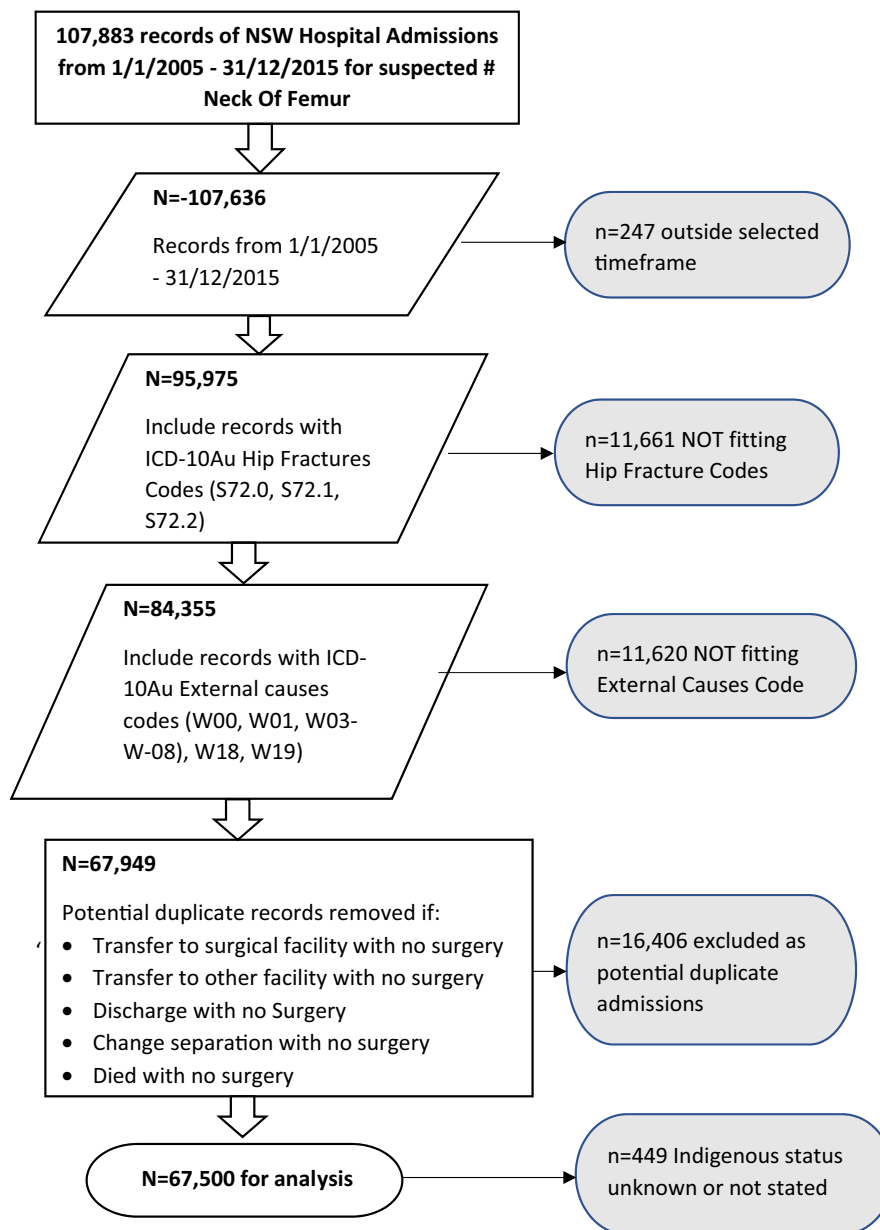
107,883 records of NSW Hospital Admissions from 1/1/2005 - 31/12/2015 for suspected # Neck Of Femur

N=-107,636

Records from 1/1/2005 - 31/12/2015

n=247 outside selected timeframe

N=95,975

Include records with ICD-10Au Hip Fractures Codes (S72.0, S72.1, S72.2)

n=11,661 NOT fitting Hip Fracture Codes

N=84,355

Include records with ICD-10Au External causes codes (W00, W01, W03-W-08), W18, W19)

n=11,620 NOT fitting External Causes Code

N=67,949

Potential duplicate records removed if:
• Transfer to surgical facility with no surgery
• Transfer to other facility with no surgery
• Discharge with no Surgery
• Change separation with no surgery
• Died with no surgery

n=16,406 excluded as potential duplicate admissions

N=67,500 for analysis

n=449 Indigenous status unknown or not stated